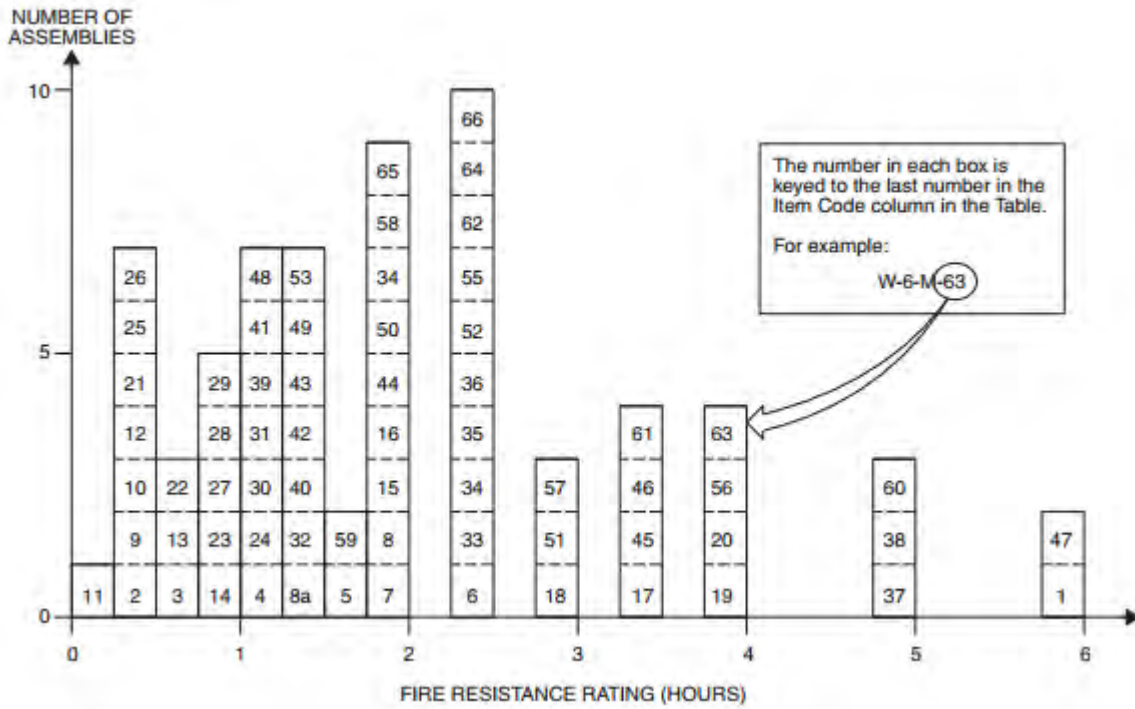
NUMBER OF ASSEMBLIES

10
5
0

66
64
62
55
52
36
35
34
33
6

65
58
34
50
44
16
15
8
7

26
25
21
12
10
9
2

48
41
39
31
30
24
4

53
49
43
42
40
32
8a

29
28
27
23
14

22
13
3

59
5

11

57
51
18

61
46
45
17

63
56
20
19

60
38
37

47
1

The number in each box is keyed to the last number in the Item Code column in the Table.

For example:

W-6-M-63

0 1 2 3 4 5 6

FIRE RESISTANCE RATING (HOURS)